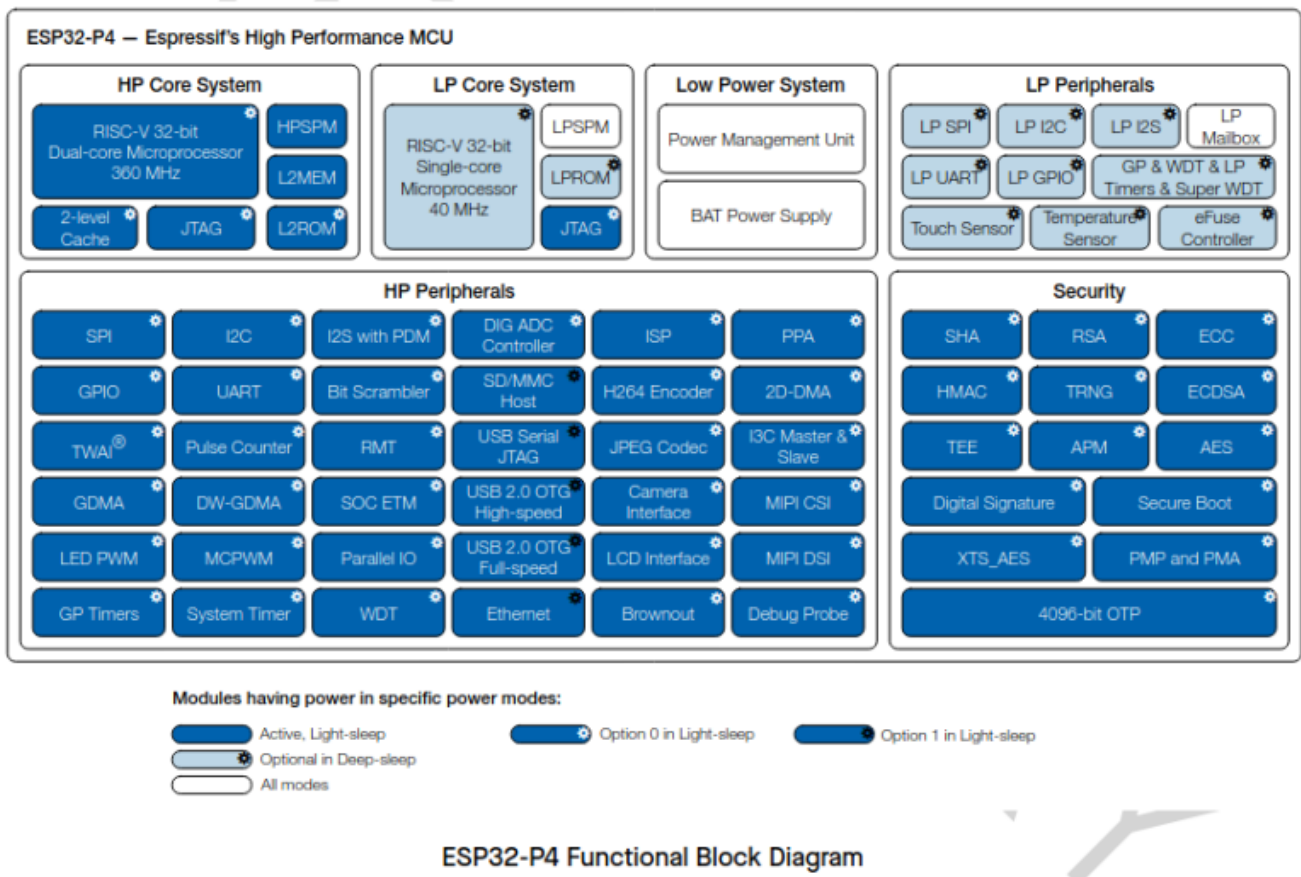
ESP32-P4 — Espressif's High Performance MCU

HP Core System

RISC-V 32-bit Dual-core Microprocessor 360 MHz

HPSPM

L2MEM

2-level Cache

JTAG

L2ROM

LP Core System

RISC-V 32-bit Single-core Microprocessor 40 MHz

LPSPM

LPROM

JTAG

Low Power System

Power Management Unit

BAT Power Supply

LP Peripherals

LP SPI

LP I2C

LP I2S

LP Mailbox

LP UART

LP GPIO

GP & WDT & LP Timers & Super WDT

Touch Sensor

Temperature Sensor

eFuse Controller

HP Peripherals

| SPI | I2C | I2S with PDM | DIG ADC Controller | ISP | PPA |
|---|---|---|---|---|---|
| GPIO | UART | Bit Scrambler | SD/MMC Host | H264 Encoder | 2D-DMA |
| TWAI® | Pulse Counter | RMT | USB Serial JTAG | JPEG Codec | I3C Master & Slave |
| GDMA | DW-GDMA | SOC ETM | USB 2.0 OTG High-speed | Camera Interface | MIPI CSI |
| LED PWM | MCPWM | Parallel IO | USB 2.0 OTG Full-speed | LCD Interface | MIPI DSI |
| GP Timers | System Timer | WDT | Ethernet | Brownout | Debug Probe |

Security

| SHA | RSA | ECC |
|---|---|---|
| HMAC | TRNG | ECDSA |
| TEE | APM | AES |

Digital Signature

Secure Boot

XTS_AES

PMP and PMA

4096-bit OTP

Modules having power in specific power modes:

Active, Light-sleep

Option 0 in Light-sleep

Option 1 in Light-sleep

Optional in Deep-sleep

All modes

ESP32-P4 Functional Block Diagram